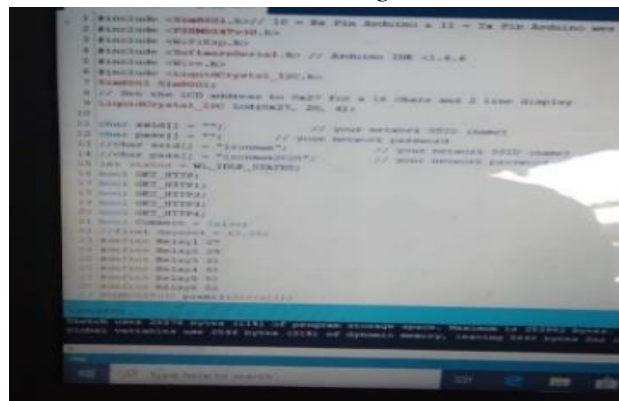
1 #include <WiFiEsp.h>// 10 - Rx Pin Arduino & 11 - Tx Pin Arduino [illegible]
2 #include <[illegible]>
3 #include <WiFiUdp.h>
4 #include <SoftwareSerial.h> // Arduino IDE <1.6.6
5 #include <Wire.h>
6 #include <LiquidCrystal_I2C.h>
7 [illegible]
8 // Set the LCD address to 0x27 for a 16 chars and 2 line display
9 LiquidCrystal_I2C lcd(0x27, 20, 4);
10
11 char ssid[] = "";          // your network SSID (name)
12 char pass[] = "";          // your network password
13 //char ssid[] = "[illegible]";          // your network SSID (name)
14 //char pass[] = "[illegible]";          // your network password
15 int status = WL_IDLE_STATUS;
16 bool ON1_HTTP;
17 bool ON2_HTTP1;
18 bool ON3_HTTP2;
19 bool ON4_HTTP3;
20 bool ON5_HTTP4;
21 bool Command = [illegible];
22 //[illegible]
23 #define Relay1 27
24 #define Relay2 29
25 #define Relay3 31
26 #define Relay4 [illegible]
27 #define Relay5 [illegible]
28 #define Relay6 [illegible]
29 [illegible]

Sketch uses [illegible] bytes ([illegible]%) of program storage space. Maximum is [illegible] bytes.
Global variables use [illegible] bytes ([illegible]%) of dynamic memory, leaving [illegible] bytes for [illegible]

Type here to search